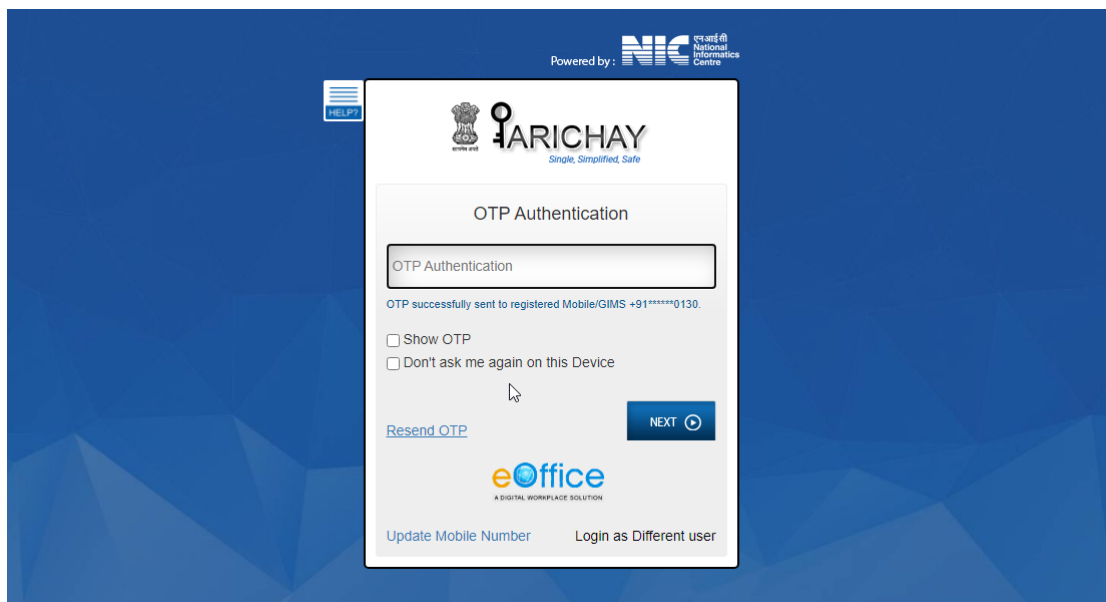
Powered by : NIC एनआईसी National Informatics Centre

HELP?

सत्यमेव जयते

PARICHAY
Single, Simplified, Safe

OTP Authentication

OTP Authentication

OTP successfully sent to registered Mobile/GIMS +91******0130.

Show OTP

Don't ask me again on this Device

Resend OTP

NEXT

eOffice
A DIGITAL WORKPLACE SOLUTION

Update Mobile Number

Login as Different user